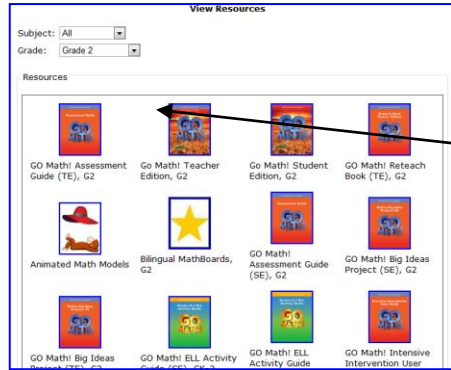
View Resources

Subject: All

Grade: Grade 2

Resources

GO Math! Assessment Guide (TE), G2

Go Math! Teacher Edition, G2

GO Math! Student Edition, G2

GO Math! Reteach Book (TE), G2

Animated Math Models

Bilingual MathBoards, G2

GO Math! Assessment Guide (SE), G2

GO Math! Big Ideas Project (SE), G2

GO Math! Big Ideas Project (TE), G2

GO Math! ELL Activity Guide (SE), GK-2

GO Math! ELL Activity Guide

GO Math! Intensive Intervention User